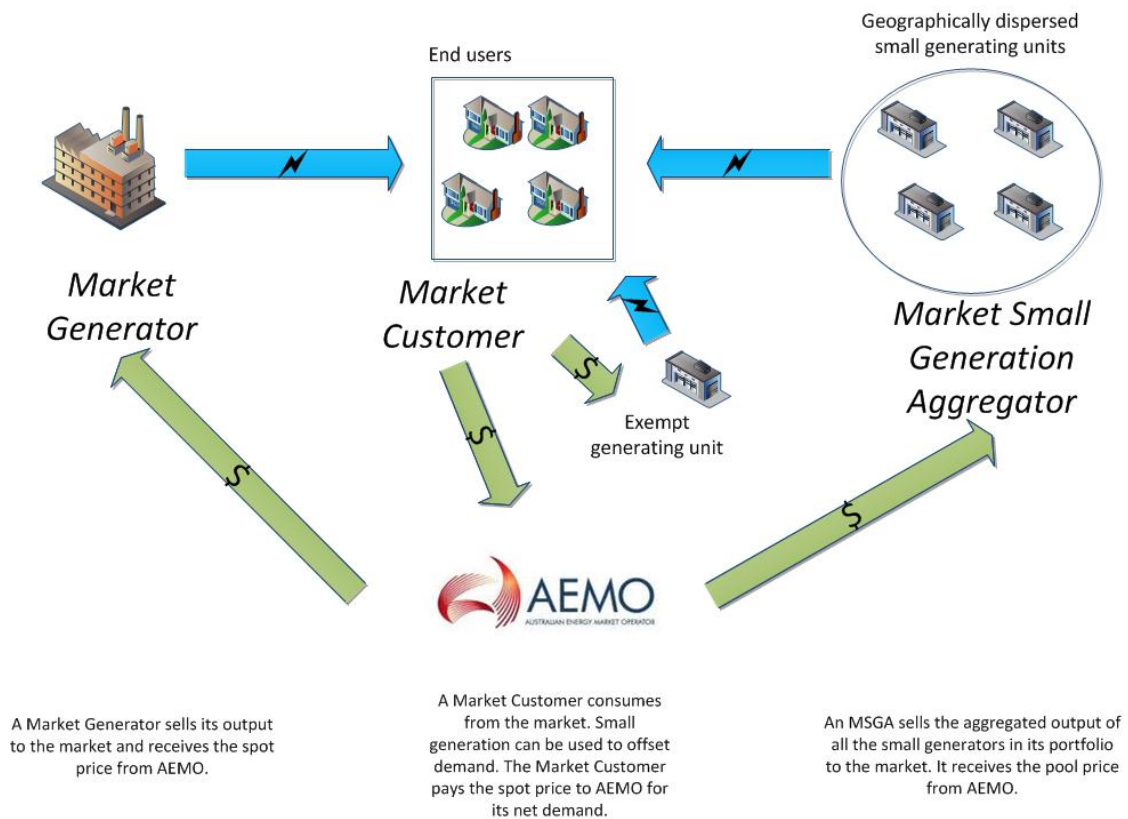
Geographically dispersed small generating units

End users

Market Generator

Market Customer

Market Small Generation Aggregator

$

$

$

$

Exempt generating unit

AEMO

AUSTRALIAN ENERGY MARKET OPERATOR

A Market Generator sells its output to the market and receives the spot price from AEMO.

A Market Customer consumes from the market. Small generation can be used to offset demand. The Market Customer pays the spot price to AEMO for its net demand.

An MSGA sells the aggregated output of all the small generators in its portfolio to the market. It receives the pool price from AEMO.